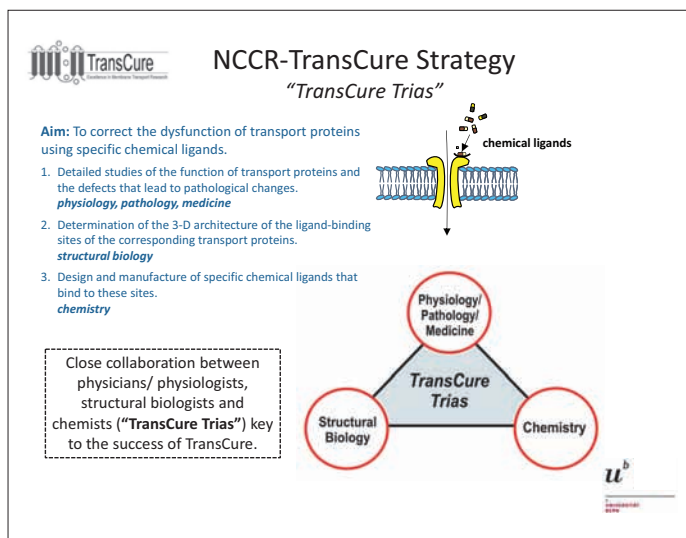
TransCure

NCCR-TransCure Strategy
"TransCure Trias"

Aim: To correct the dysfunction of transport proteins using specific chemical ligands.

chemical ligands

1. Detailed studies of the function of transport proteins and the defects that lead to pathological changes. physiology, pathology, medicine
2. Determination of the 3-D architecture of the ligand-binding sites of the corresponding transport proteins. structural biology
3. Design and manufacture of specific chemical ligands that bind to these sites. chemistry

Close collaboration between physicians/ physiologists, structural biologists and chemists ("TransCure Trias") key to the success of TransCure.

Physiology/ Pathology/ Medicine

TransCure Trias

Structural Biology

Chemistry

$u^b$